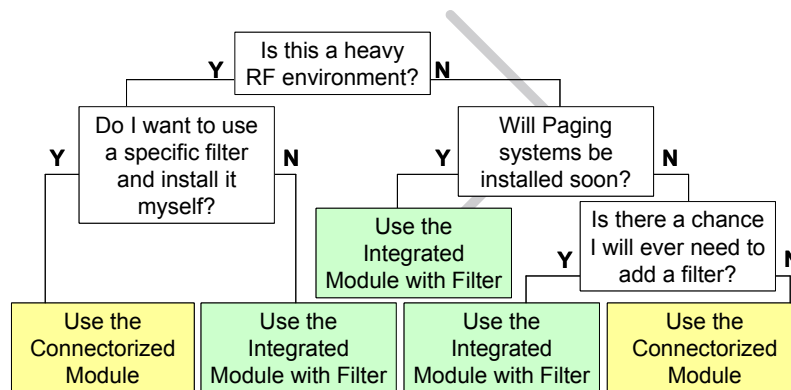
Is this a heavy RF environment?

Y

N

Do I want to use a specific filter and install it myself?

Y

N

Will Paging systems be installed soon?

Y

N

Use the Integrated Module with Filter

Is there a chance I will ever need to add a filter?

Y

N

Use the Connectorized Module

Use the Integrated Module with Filter

Use the Integrated Module with Filter

Use the Connectorized Module